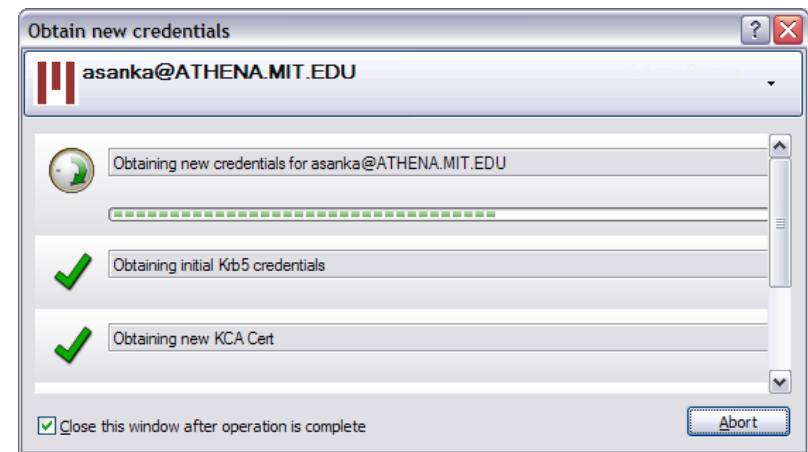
Obtain new credentials

asanka@ATHENA.MIT.EDU

Obtaining new credentials for asanka@ATHENA.MIT.EDU

Obtaining initial Krb5 credentials

Obtaining new KCA Cert

Close this window after operation is complete

Abort